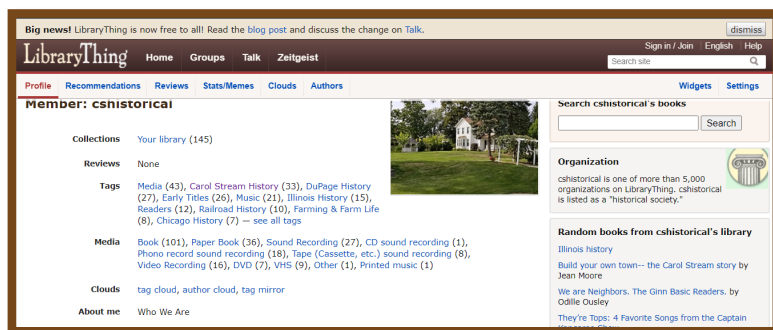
Big news! LibraryThing is now free to all! Read the blog post and discuss the change on Talk.

dismiss

LibraryThing Home Groups Talk Zeitgeist

Sign in / Join | English | Help

Search site

Profile Recommendations Reviews Stats/Memes Clouds Authors

Widgets Settings

Member: cshistorical

Collections Your library (145)

Reviews None

Tags Media (43), Carol Stream History (33), DuPage History (27), Early Titles (26), Music (21), Illinois History (15), Readers (12), Railroad History (10), Farming & Farm Life (8), Chicago History (7) — see all tags

Media Book (101), Paper Book (36), Sound Recording (27), CD sound recording (1), Phono record sound recording (18), Tape (Cassette, etc.) sound recording (8), Video Recording (16), DVD (7), VHS (9), Other (1), Printed music (1)

Clouds tag cloud, author cloud, tag mirror

About me Who We Are

Search cshistorical's books

Search

Organization

cshistorical is one of more than 5,000 organizations on LibraryThing. cshistorical is listed as a "historical society."

Random books from cshistorical's library

Illinois history

Build your own town-- the Carol Stream story by Jean Moore

We are Neighbors. The Ginn Basic Readers. by Odille Ousley

They're Tops: 4 Favorite Songs from the Captain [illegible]